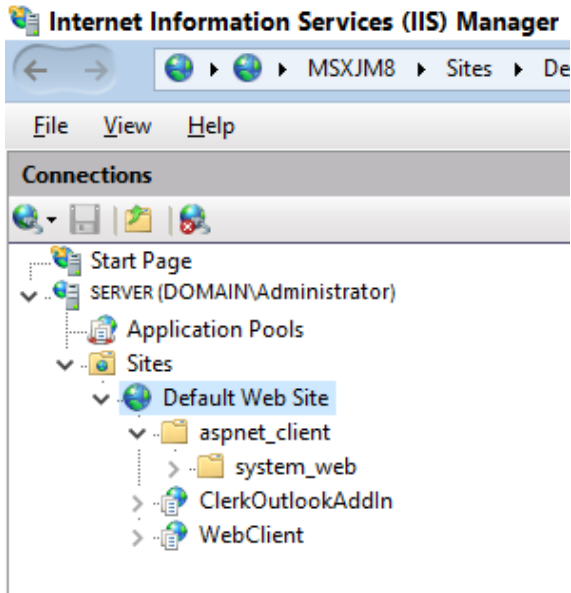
Internet Information Services (IIS) Manager

MSXJM8 ▸ Sites ▸ De

File View Help

Connections

Start Page
SERVER (DOMAIN\Administrator)
Application Pools
Sites
Default Web Site
aspnet_client
system_web
ClerkOutlookAddIn
WebClient